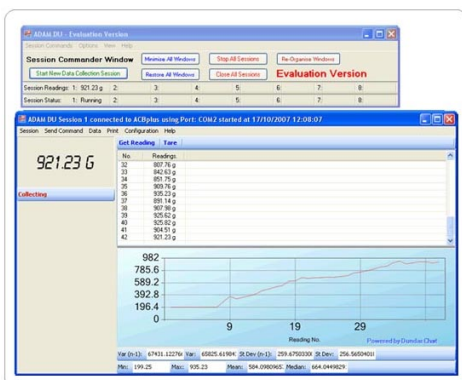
ADAM DU - Evaluation Version

Session Commands Options View Help

Session Commander Window

Minimise All Windows

Stop All Sessions

Re-Organise Windows

Start New Data Collection Session

Restore All Windows

Close All Sessions

Evaluation Version

| Session Readings: | 1: 921.23 g | 2: | 3: | 4: | 5: | 6: | 7: | 8: |
|---|---|---|---|---|---|---|---|---|
| Session Status: | 1: Running | 2: | 3: | 4: | 5: | 6: | 7: | 8: |

ADAM DU Session 1 connected to ACBplus using Port: COM2 started at 17/10/2007 12:08:07

Session Send Command Data Print Configuration Help

921.23 G

Collecting

Get Reading Tare

| No | Readings |
|---|---|
| 32 | 887.76 g |
| 33 | 842.63 g |
| 34 | 851.75 g |
| 35 | 909.76 g |
| 36 | 935.23 g |
| 37 | 891.14 g |
| 38 | 907.98 g |
| 39 | 925.62 g |
| 40 | 925.82 g |
| 41 | 904.51 g |
| 42 | 921.23 g |

982
785.6
589.2
392.8
196.4
0

9 19 29

Reading No.

Powered by Dundas Chart

Var (n-1): 67431.12276 Var: 65825.61904 St Dev (n-1): 259.6750330 St Dev: 256.5650401

Min: 199.25 Max: 935.23 Mean: 584.0980965 Median: 664.0449829